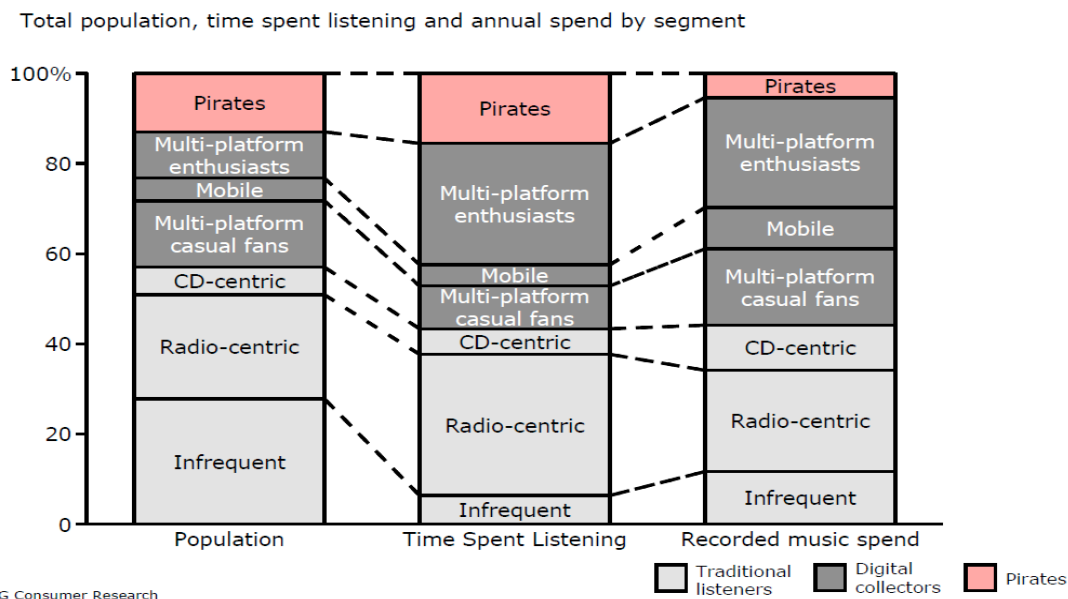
Total population, time spent listening and annual spend by segment

100%
80
60
40
20
0

Pirates
Multi-platform enthusiasts
Mobile
Multi-platform casual fans
CD-centric
Radio-centric
Infrequent

Pirates
Multi-platform enthusiasts
Mobile
Multi-platform casual fans
CD-centric
Radio-centric
Infrequent

Pirates
Multi-platform enthusiasts
Mobile
Multi-platform casual fans
CD-centric
Radio-centric
Infrequent

Population
Time Spent Listening
Recorded music spend

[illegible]G Consumer Research

Traditional listeners
Digital collectors
Pirates